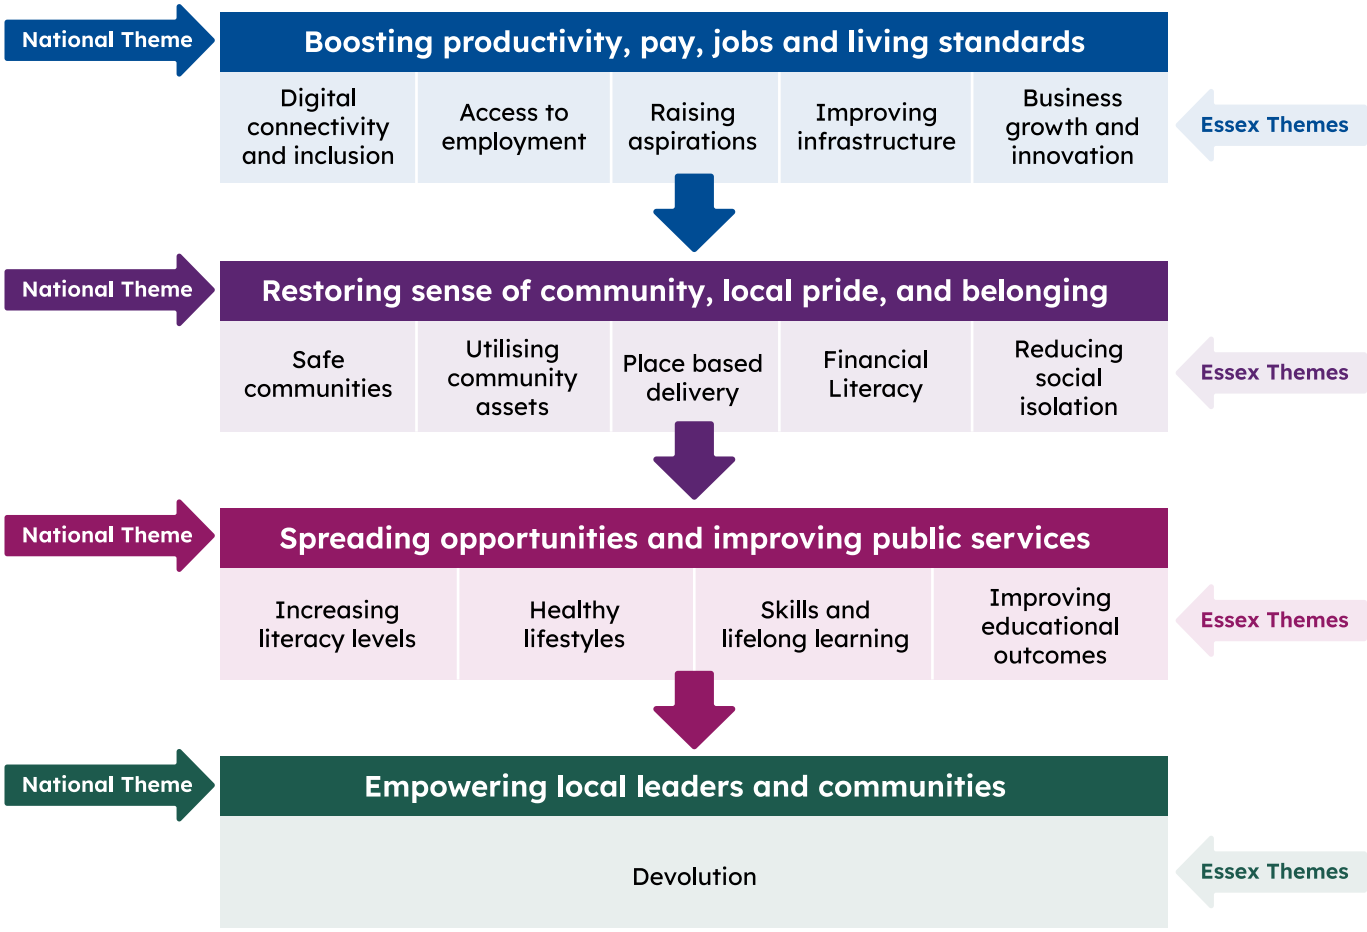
National Theme

Boosting productivity, pay, jobs and living standards

| Digital connectivity and inclusion | Access to employment | Raising aspirations | Improving infrastructure | Business growth and innovation |
|---|---|---|---|---|

Essex Themes

National Theme

Restoring sense of community, local pride, and belonging

| Safe communities | Utilising community assets | Place based delivery | Financial Literacy | Reducing social isolation |
|---|---|---|---|---|

Essex Themes

National Theme

Spreading opportunities and improving public services

| Increasing literacy levels | Healthy lifestyles | Skills and lifelong learning | Improving educational outcomes |
|---|---|---|---|

Essex Themes

National Theme

Empowering local leaders and communities

Devolution

Essex Themes